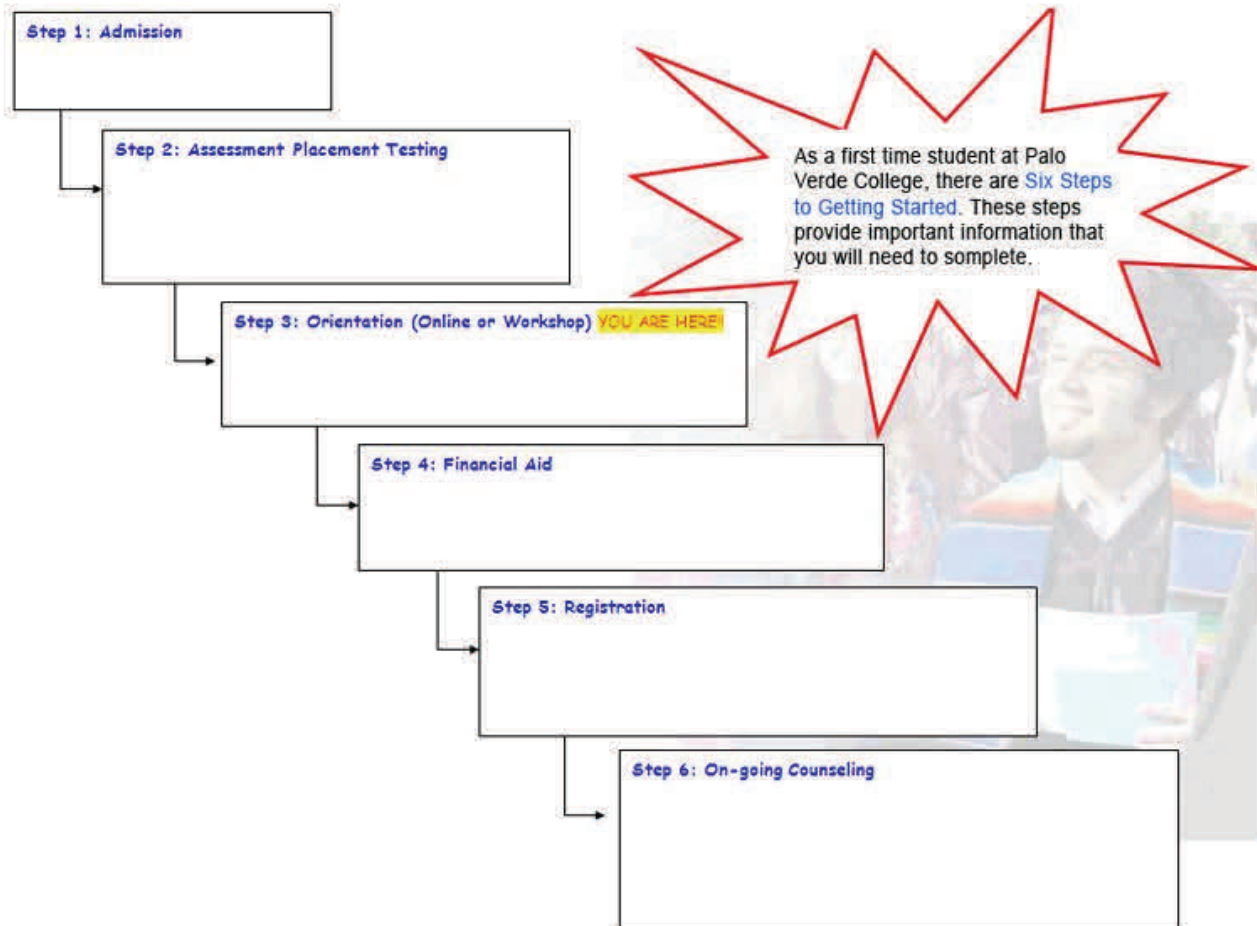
As a first time student at Palo Verde College, there are Six Steps to Getting Started. These steps provide important information that you will need to somplete.

Step 1: Admission

Step 2: Assessment Placement Testing

Step 3: Orientation (Online or Workshop) YOU ARE HERE!

Step 4: Financial Aid

Step 5: Registration

Step 6: On-going Counseling